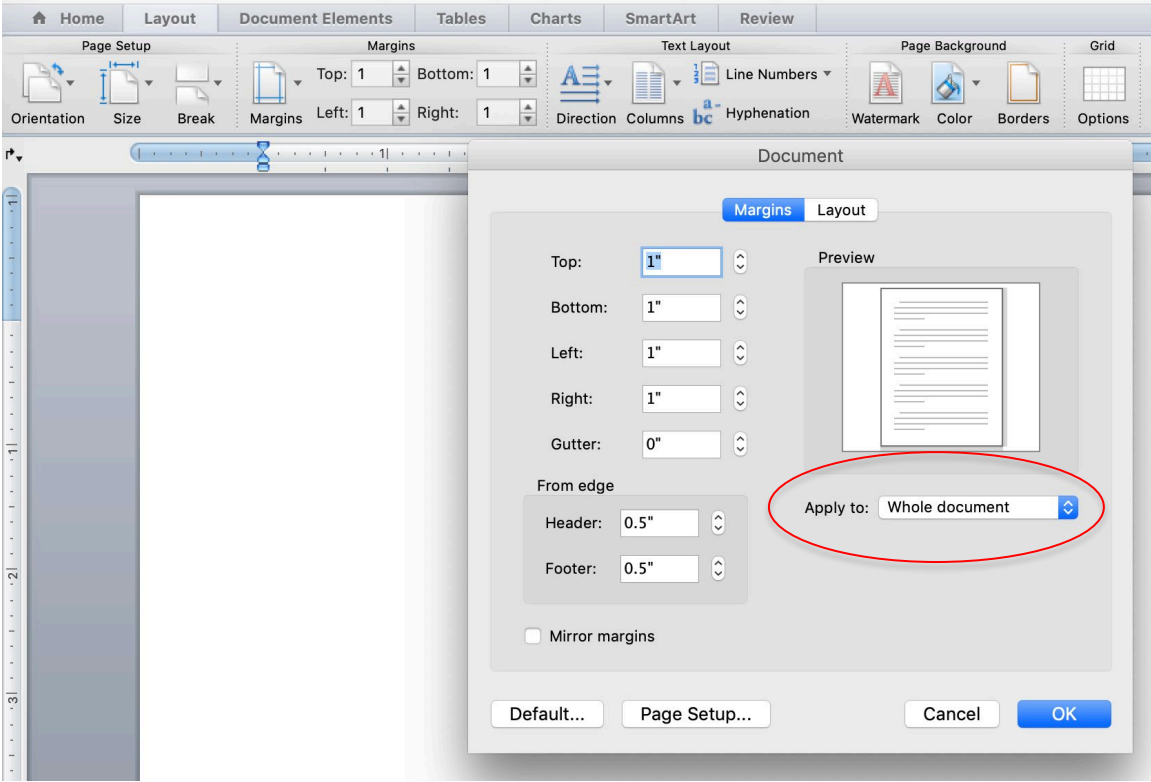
Home Layout Document Elements Tables Charts SmartArt Review

Page Setup
Orientation Size Break

Margins
Margins Top: 1 Bottom: 1 Left: 1 Right: 1

Text Layout
Direction Columns Line Numbers Hyphenation

Page Background
Watermark Color Borders

Grid
Options

1
1
2
3

Document

Margins Layout

Top: 1"
Bottom: 1"
Left: 1"
Right: 1"
Gutter: 0"

From edge
Header: 0.5"
Footer: 0.5"

Mirror margins

Preview

Apply to: Whole document

Default... Page Setup... Cancel OK